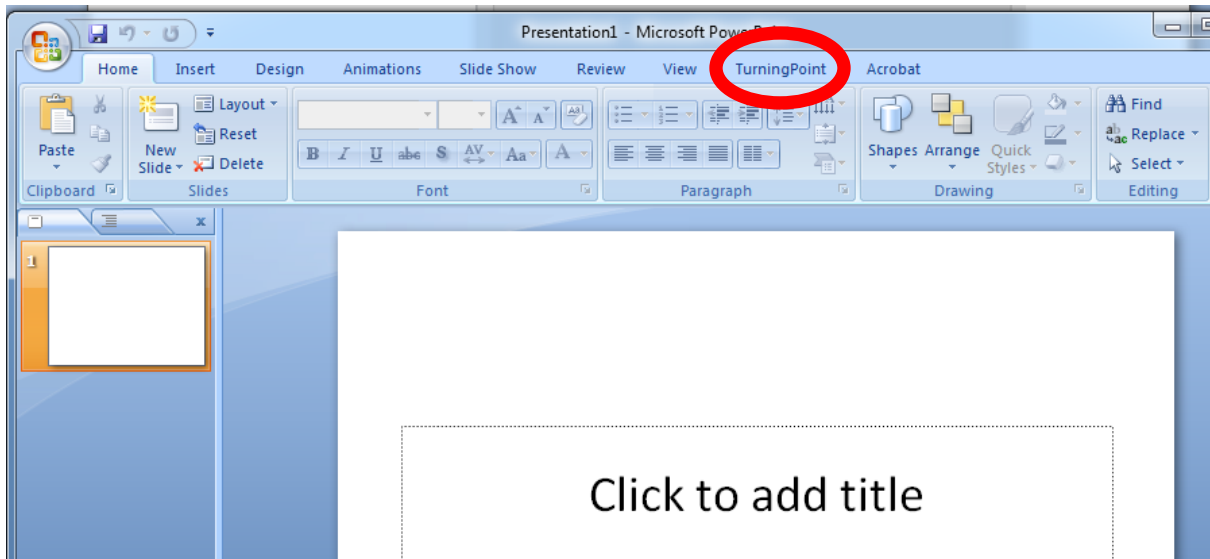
Presentation1 - Microsoft PowerP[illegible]

Home Insert Design Animations Slide Show Review View TurningPoint Acrobat

Paste
Clipboard

New Slide
Layout
Reset
Delete
Slides

B I U abe S AV Aa A
Font

Paragraph

Shapes Arrange Quick Styles
Drawing

Find
Replace
Select
Editing

x

1

Click to add title